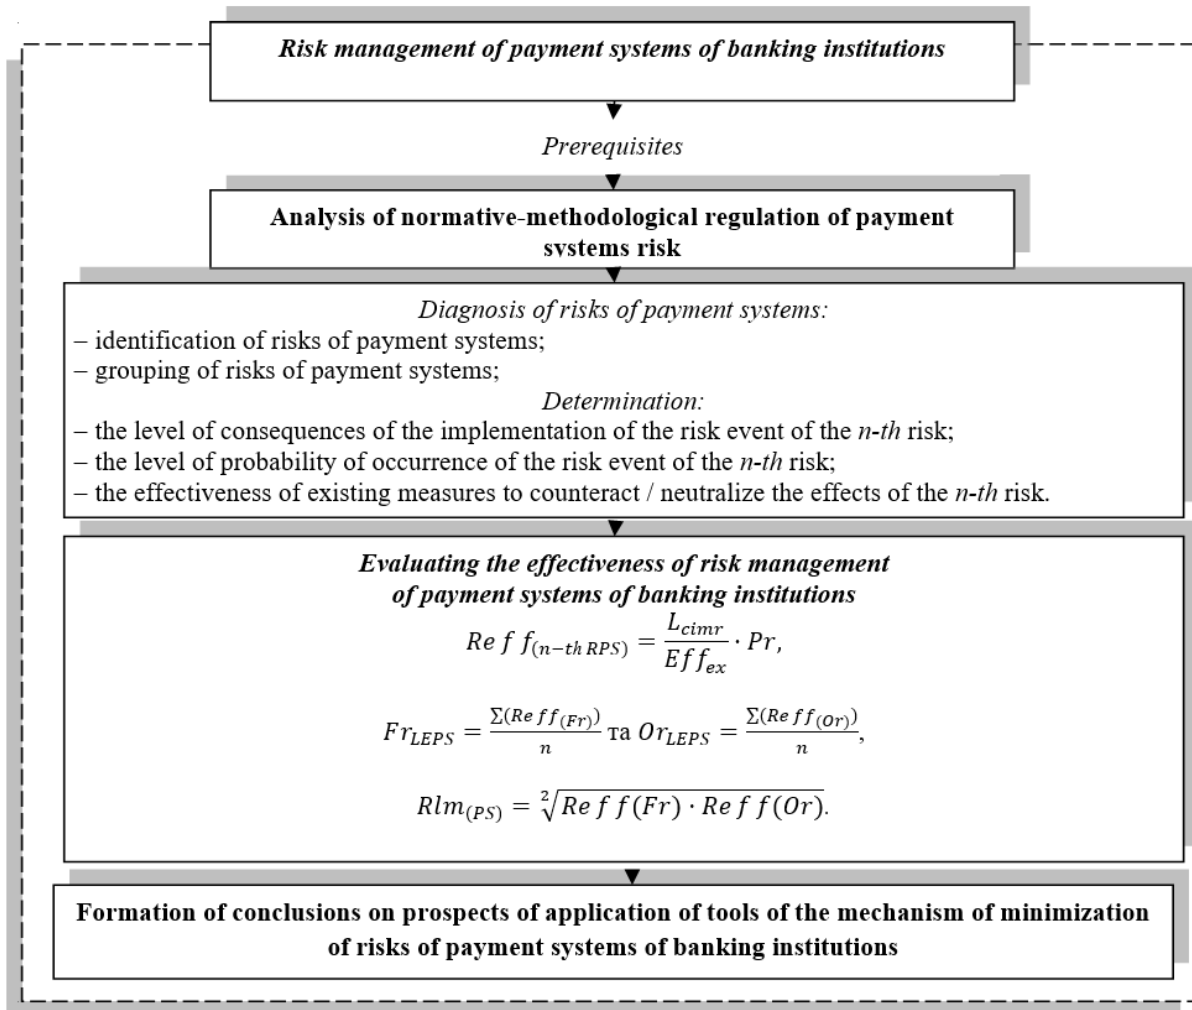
Risk management of payment systems of banking institutions

Prerequisites

Analysis of normative-methodological regulation of payment systems risk

Diagnosis of risks of payment systems:
– identification of risks of payment systems;
– grouping of risks of payment systems;

Determination:
– the level of consequences of the implementation of the risk event of the n-th risk;
– the level of probability of occurrence of the risk event of the n-th risk;
– the effectiveness of existing measures to counteract / neutralize the effects of the n-th risk.

Evaluating the effectiveness of risk management of payment systems of banking institutions

$Re\,f\,f_{(n-th\,RPS)} = \frac{L_{cimr}}{Eff_{ex}} \cdot Pr,$

$Fr_{LEPS} = \frac{\Sigma(Re\,ff_{(Fr)})}{n}$ та $Or_{LEPS} = \frac{\Sigma(Re\,ff_{(Or)})}{n},$

$Rlm_{(PS)} = \sqrt[2]{Re\,f\,f(Fr) \cdot Re\,f\,f(Or)}.$

Formation of conclusions on prospects of application of tools of the mechanism of minimization of risks of payment systems of banking institutions